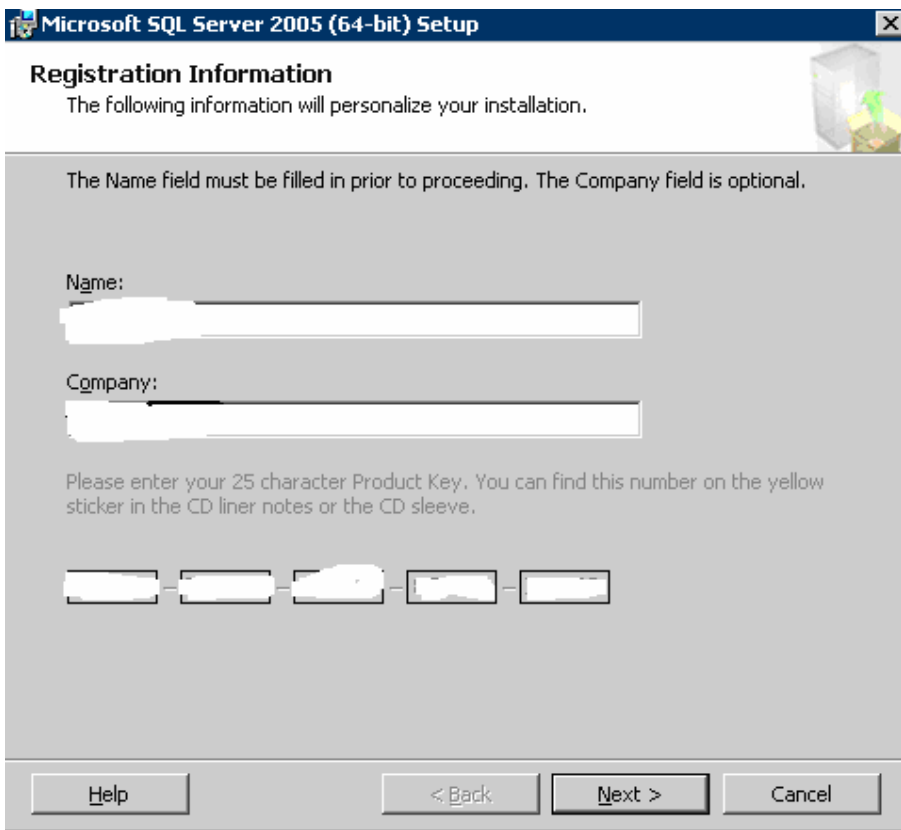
Microsoft SQL Server 2005 (64-bit) Setup

Registration Information
The following information will personalize your installation.

The Name field must be filled in prior to proceeding. The Company field is optional.

Name:

Company:

Please enter your 25 character Product Key. You can find this number on the yellow sticker in the CD liner notes or the CD sleeve.

- - - -

Help
< Back
Next >
Cancel